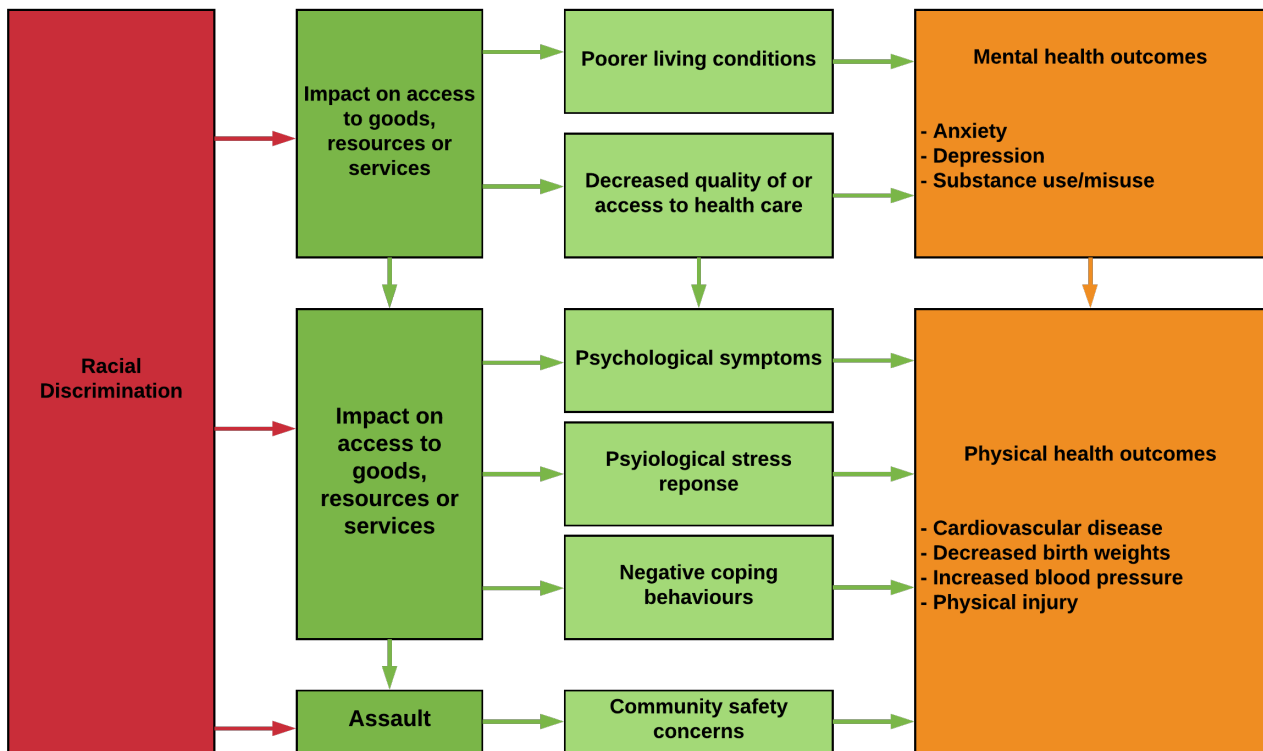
Racial Discrimination

Impact on access to goods, resources or services

Poorer living conditions

Decreased quality of or access to health care

Mental health outcomes

- Anxiety
- Depression
- Substance use/misuse

Impact on access to goods, resources or services

Psychological symptoms

Psyiological stress reponse

Negative coping behaviours

Physical health outcomes

- Cardiovascular disease
- Decreased birth weights
- Increased blood pressure
- Physical injury

Assault

Community safety concerns